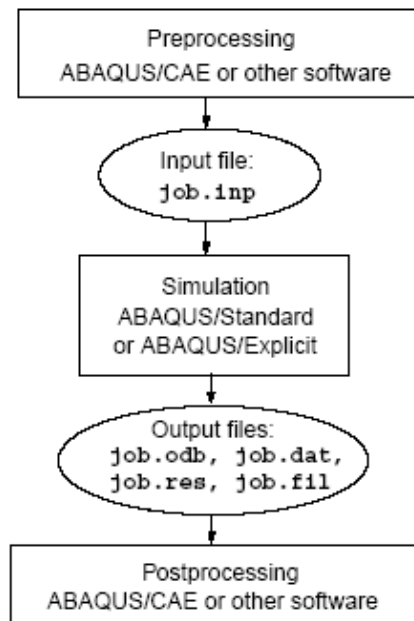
Preprocessing
ABAQUS/CAE or other software

Input file:
job.inp

Simulation
ABAQUS/Standard
or ABAQUS/Explicit

Output files:
job.odb, job.dat,
job.res, job.fil

Postprocessing
ABAQUS/CAE or other software